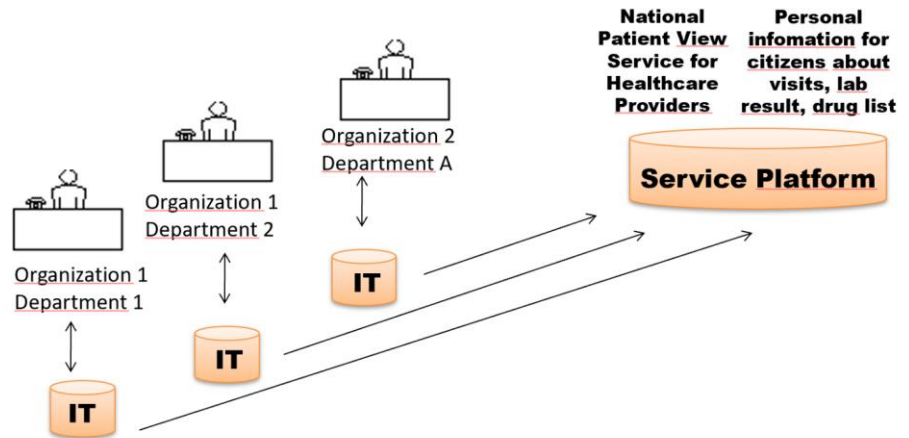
National Patient View Service for Healthcare Providers

Personal infomation for citizens about visits, lab result, drug list

Service Platform

Organization 2
Department A

IT

Organization 1
Department 2

IT

Organization 1
Department 1

IT